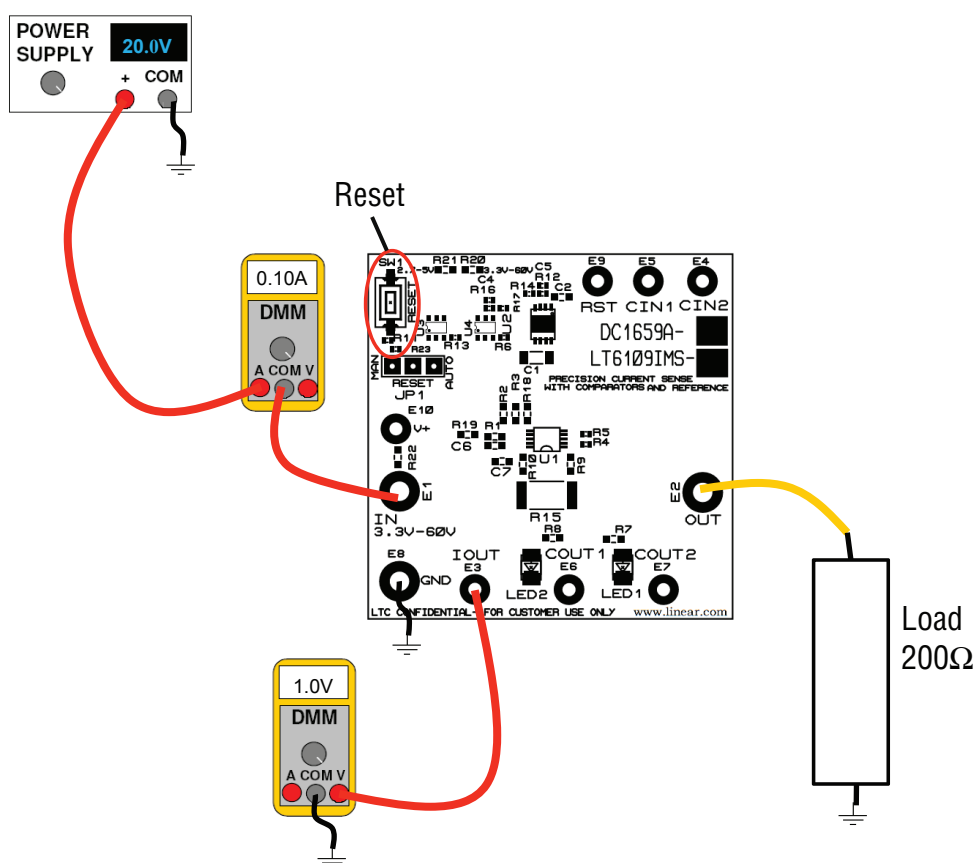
POWER SUPPLY 20.0V
+ COM

Reset

0.10A
DMM
A COM V

SW1 R21 R20 2.7-5V 3.3V-60V C5 R12 R14 C2 R16 C4 R17 RESET R1 U4 U2 R13 R6 C1 MAN AUTO R23 RESET JP1
E9 E5 E4
RST CIN1 CIN2
DC1659A-
LT6109IMS-
PRECISION CURRENT SENSE WITH COMPARATORS AND REFERENCE
E10 V+ R2 R3 R18 R19 R1 C6 R5 R4 U1 R22 C7 R10 R9
E1 IN 3.3V-60V
R15
E2 OUT
R8 R7
E8 IOUT COUT1 COUT2
GND E3 E6 E7
LED2 LED1
LTC CONFIDENTIAL-FOR CUSTOMER USE ONLY www.linear.com

1.0V
DMM
A COM V

Load
200Ω